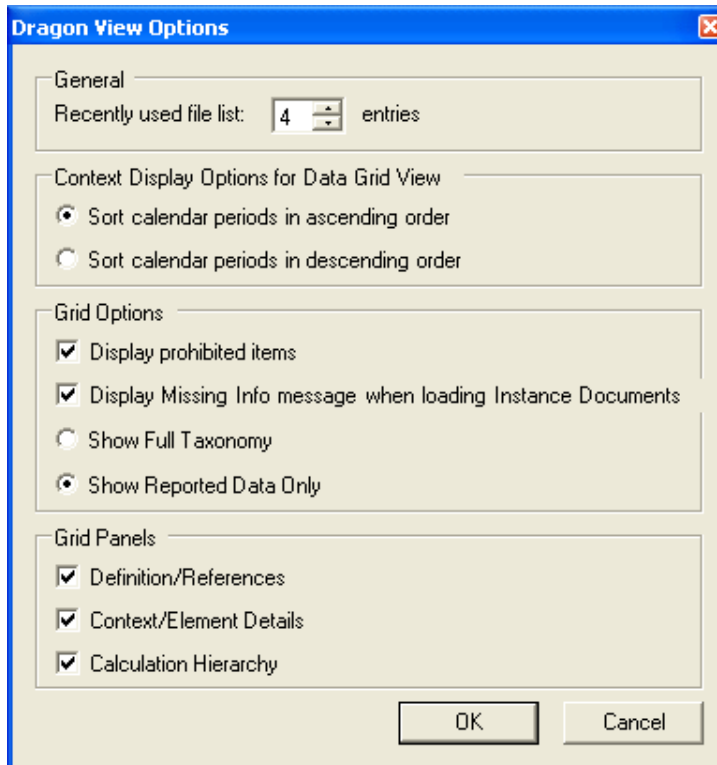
Dragon View Options

General
Recently used file list: 4 entries

Context Display Options for Data Grid View
Sort calendar periods in ascending order
Sort calendar periods in descending order

Grid Options
Display prohibited items
Display Missing Info message when loading Instance Documents
Show Full Taxonomy
Show Reported Data Only

Grid Panels
Definition/References
Context/Element Details
Calculation Hierarchy

OK
Cancel